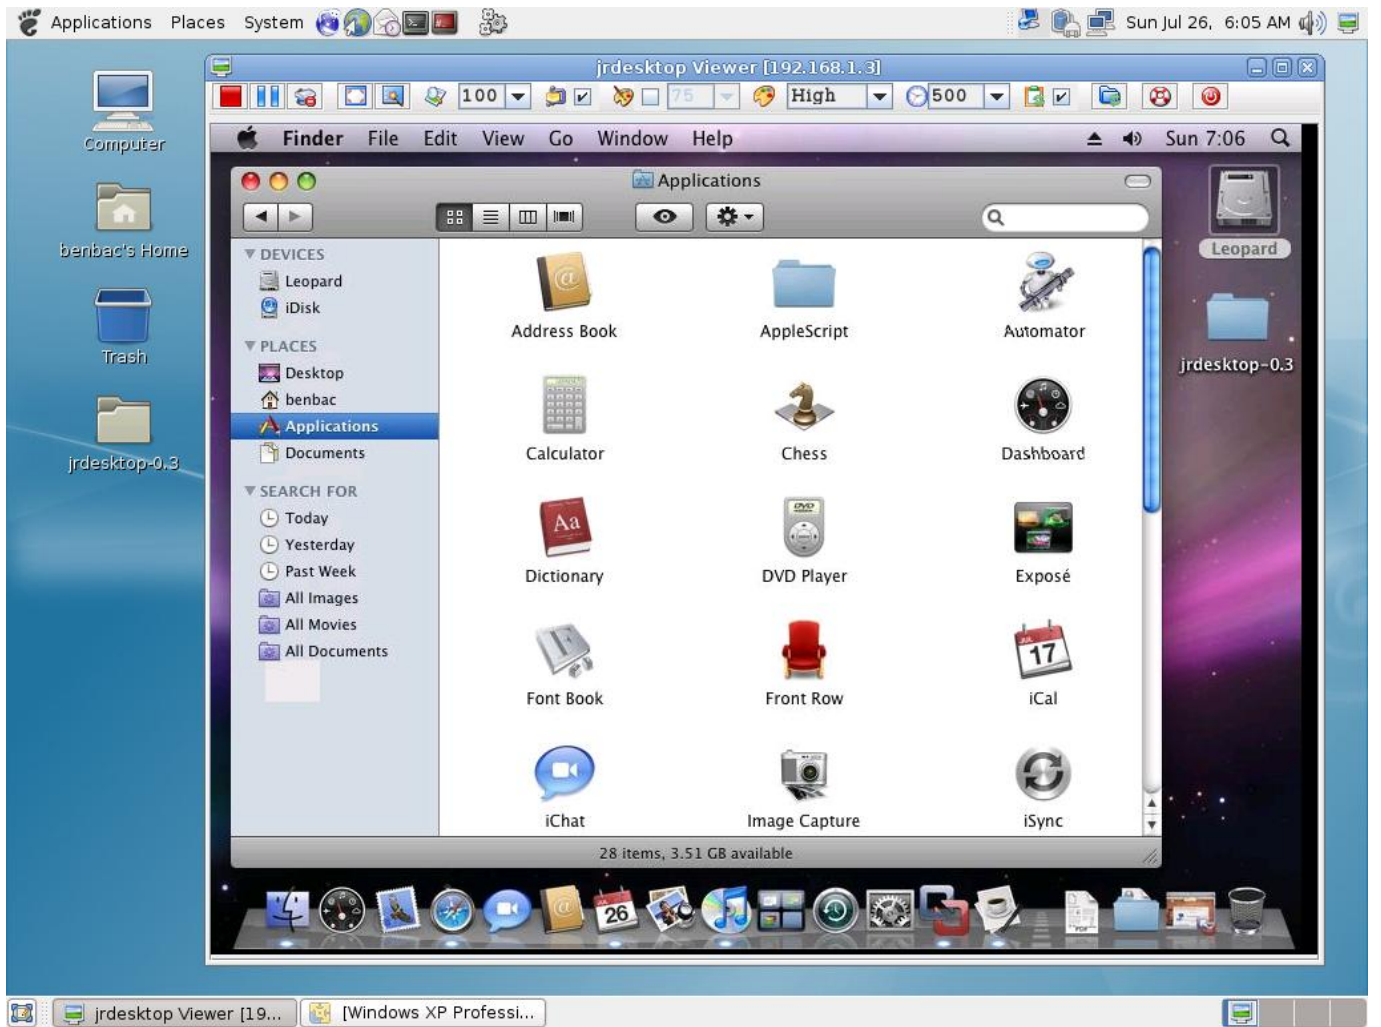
Applications Places System

Sun Jul 26, 6:05 AM

Computer

benbac's Home

Trash

jrdesktop-0.3

jrdesktop Viewer [192.168.1.3]

100

75

High

500

Finder File Edit View Go Window Help

Sun 7:06

Applications

DEVICES
Leopard
iDisk

PLACES
Desktop
benbac
Applications
Documents

SEARCH FOR
Today
Yesterday
Past Week
All Images
All Movies
All Documents

Address Book
AppleScript
Automator
Calculator
Chess
Dashboard
Dictionary
DVD Player
Exposé
Font Book
Front Row
iCal
iChat
Image Capture
iSync

28 items, 3.51 GB available

Leopard

jrdesktop-0.3

jrdesktop Viewer [19...

[Windows XP Professi...